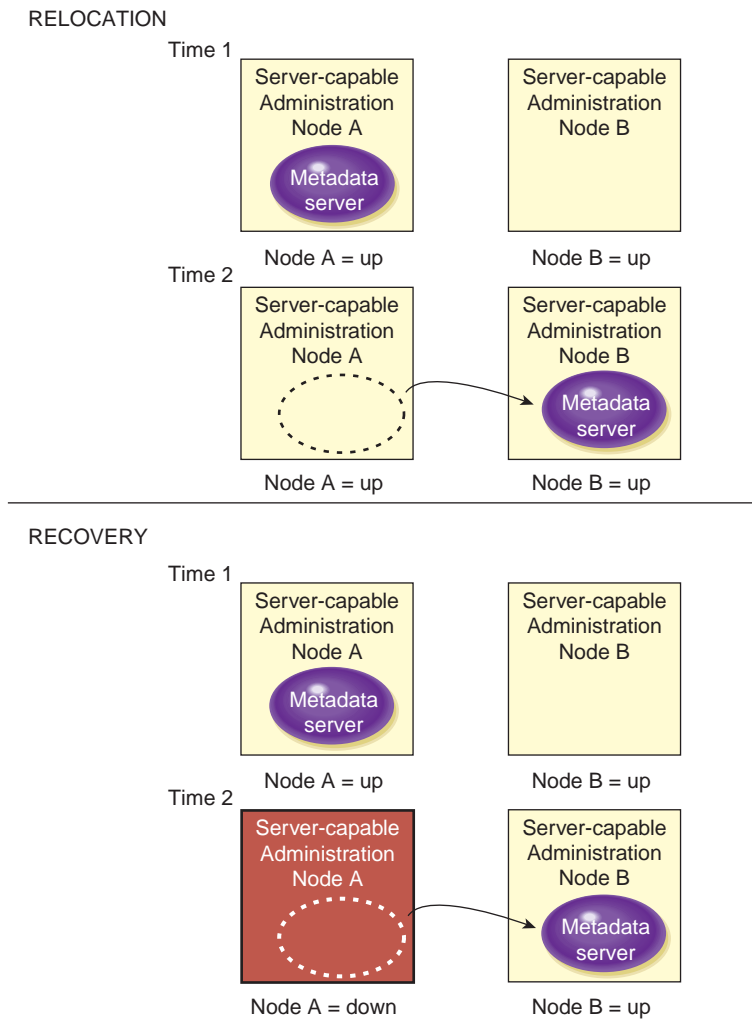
RELOCATION

Time 1

Server-capable Administration Node A

Metadata server

Node A = up

Server-capable Administration Node B

Node B = up

Time 2

Server-capable Administration Node A

Node A = up

Server-capable Administration Node B

Metadata server

Node B = up

RECOVERY

Time 1

Server-capable Administration Node A

Metadata server

Node A = up

Server-capable Administration Node B

Node B = up

Time 2

Server-capable Administration Node A

Node A = down

Server-capable Administration Node B

Metadata server

Node B = up